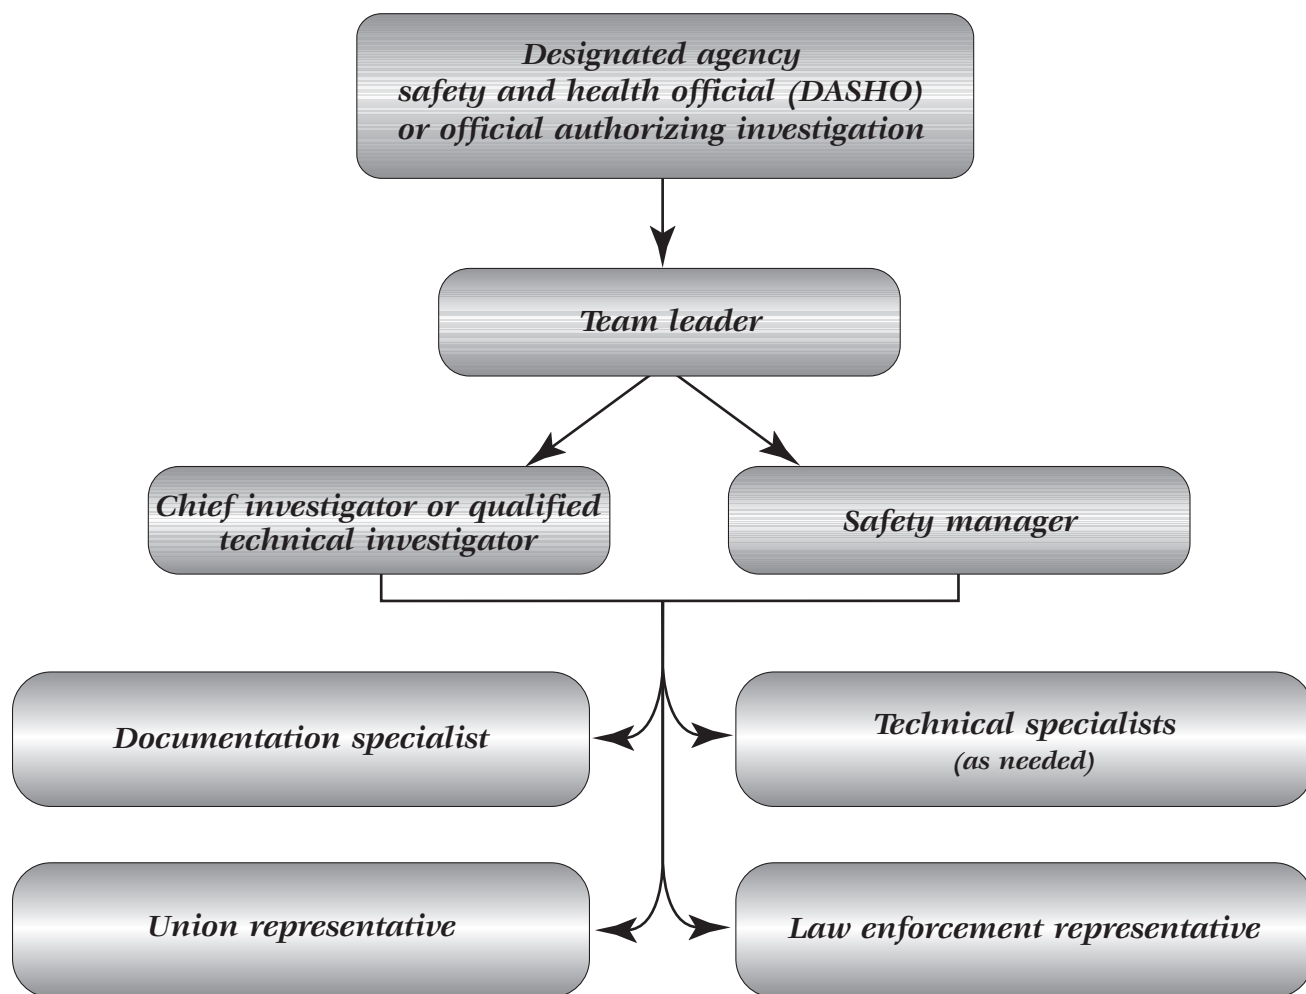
Designated agency safety and health official (DASHO) or official authorizing investigation

Team leader

Chief investigator or qualified technical investigator

Safety manager

Documentation specialist

Technical specialists (as needed)

Union representative

Law enforcement representative